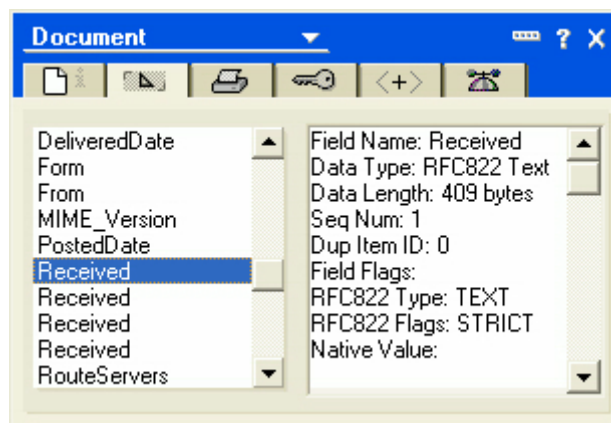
Document

? X

<+>

DeliveredDate
Form
From
MIME_Version
PostedDate
Received
Received
Received
Received
RouteServers

Field Name: Received
Data Type: RFC822 Text
Data Length: 409 bytes
Seq Num: 1
Dup Item ID: 0
Field Flags:
RFC822 Type: TEXT
RFC822 Flags: STRICT
Native Value: